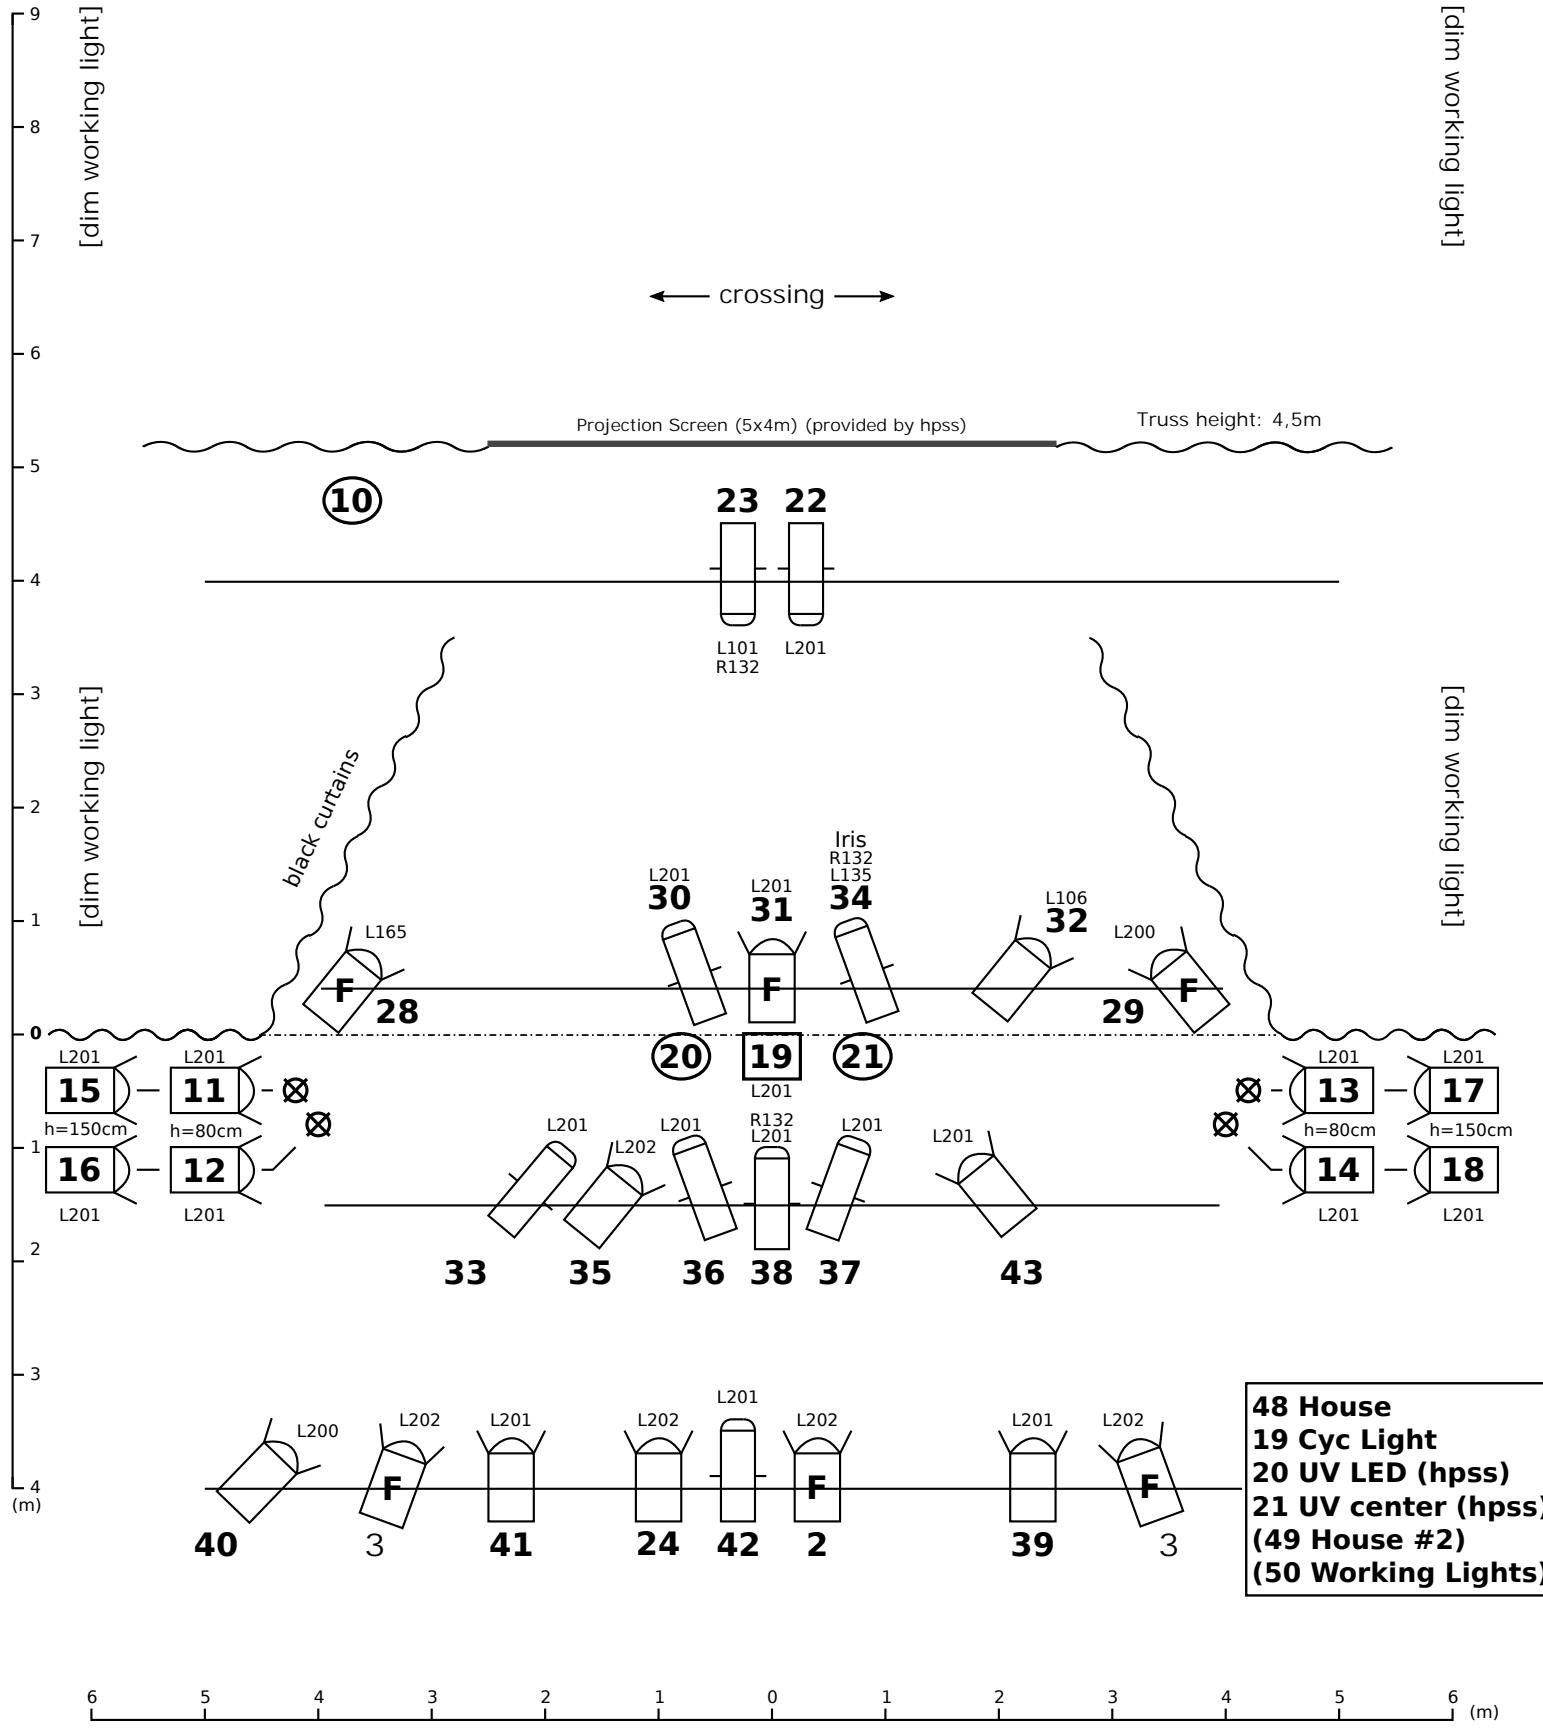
9
8
7
6
5
4
3
2
1
0
1
2
3
4
(m)

[dim working light]

[dim working light]

← crossing →

Projection Screen (5x4m) (provided by hpss)

Truss height: 4,5m

10

23 22

L101
R132

L201

[dim working light]

[dim working light]

black curtains

Iris
R132
L135

L201
30

L201
31

34

L106
32

L165

L200

F

F

F

28

29

20

19

21

L201

L201
15

L201
11

L201
13

L201
17

h=150cm

h=80cm

h=80cm

h=150cm

16

12

14

18

L201

L201

L201

L201

L201

L202

L201

R132
L201

L201

L201

33

35

36

38

37

43

L201

L200

L202

L201

L202

L202

L201

L202

F

F

F

40

3

41

24

42

2

39

3

48 House
19 Cyc Light
20 UV LED (hpss)
21 UV center (hpss)
(49 House #2)
(50 Working Lights)

6 5 4 3 2 1 0 1 2 3 4 5 6 (m)